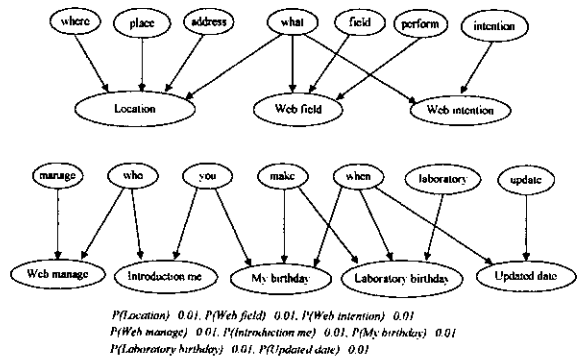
where
place
address
what
field
perform
intention
Location
Web field
Web intention

manage
who
you
make
when
laboratory
update
Web manage
Introduction me
My birthday
Laboratory birthday
Updated date

P(Location) 0.01, P(Web field) 0.01, P(Web intention) 0.01
P(Web manage) 0.01, P(Introduction me) 0.01, P(My birthday) 0.01
P(Laboratory birthday) 0.01, P(Updated date) 0.01